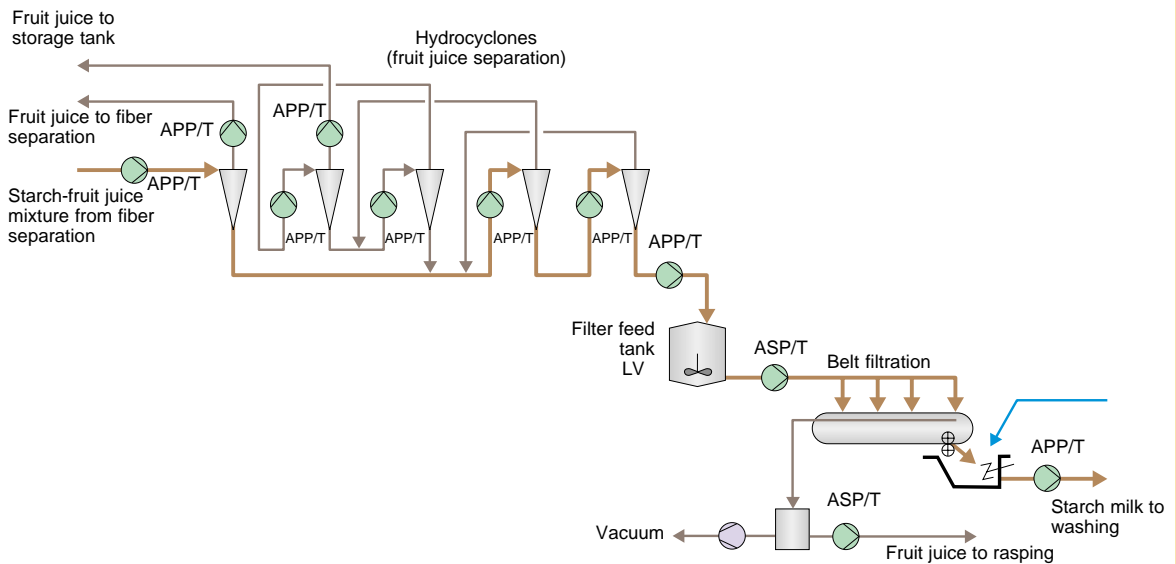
Fruit juice to storage tank

Hydrocyclones (fruit juice separation)

Fruit juice to fiber separation

APP/T

APP/T

Starch-fruit juice mixture from fiber separation

APP/T

APP/T

APP/T

APP/T

APP/T

APP/T

Filter feed tank LV

ASP/T

Belt filtration

APP/T

Starch milk to washing

ASP/T

Vacuum

Fruit juice to rasping